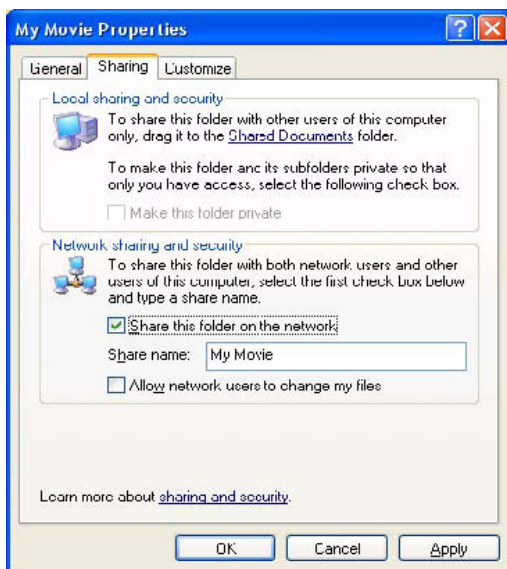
My Movie Properties

General | Sharing | Customize

Local sharing and security

To share this folder with other users of this computer only, drag it to the Shared Documents folder.

To make this folder and its subfolders private so that only you have access, select the following check box.

☐ Make this folder private

Network sharing and security

To share this folder with both network users and other users of this computer, select the first check box below and type a share name.

☑ Share this folder on the network

Share name: My Movie

☐ Allow network users to change my files

Learn more about sharing and security.

OK | Cancel | Apply